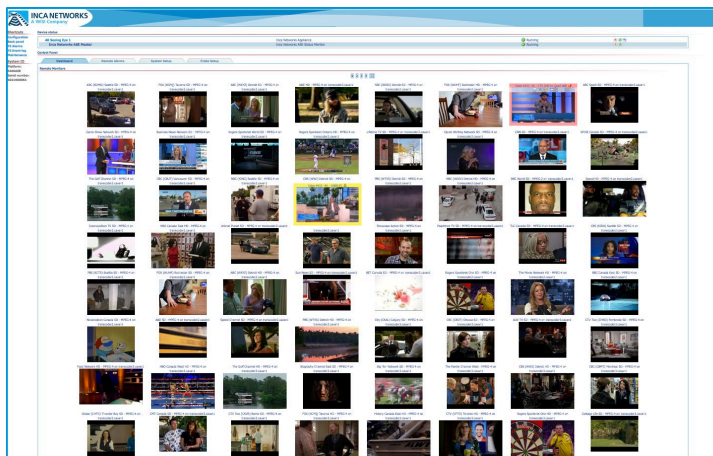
INCA NETWORKS
A TBD Company

Shortcuts
Configuration
Dashboard
Alarms
Monitoring
Maintenance

Device status

Inca Networks Appliance
Running

Inca Networks ABR Master
Running

Dashboard | Alarm Monitor | Active Alarms | System Status | Probe Status

Sample Monitor

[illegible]